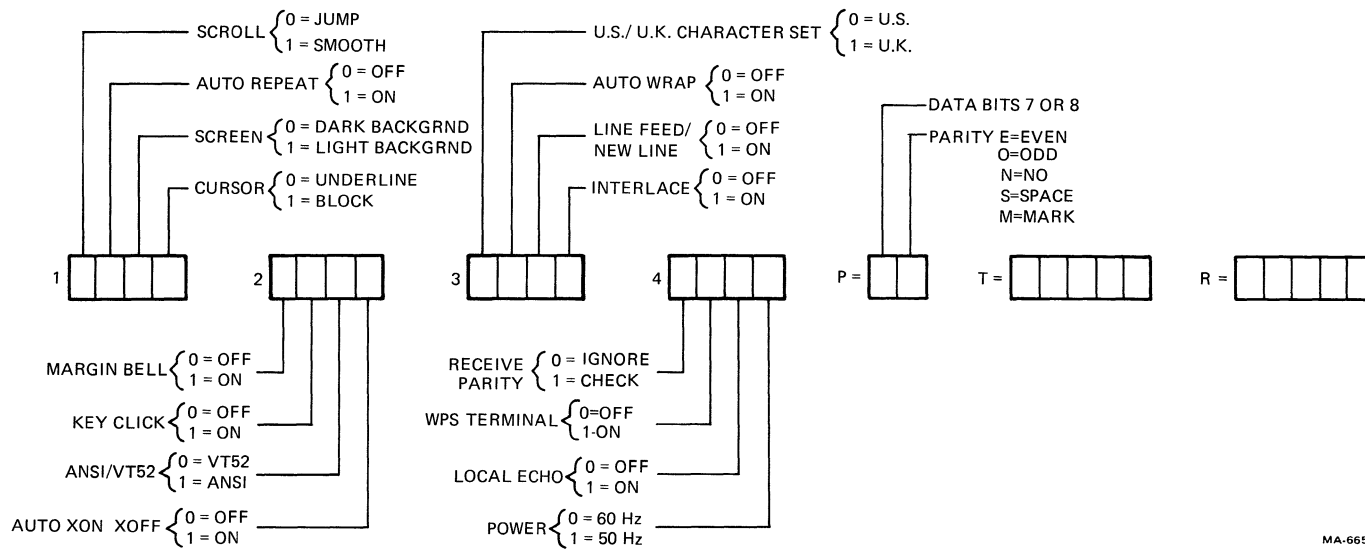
SCROLL $\begin{cases} 0 = \text{JUMP} \\ 1 = \text{SMOOTH} \end{cases}$

AUTO REPEAT $\begin{cases} 0 = \text{OFF} \\ 1 = \text{ON} \end{cases}$

SCREEN $\begin{cases} 0 = \text{DARK BACKGRND} \\ 1 = \text{LIGHT BACKGRND} \end{cases}$

CURSOR $\begin{cases} 0 = \text{UNDERLINE} \\ 1 = \text{BLOCK} \end{cases}$

U.S./ U.K. CHARACTER SET $\begin{cases} 0 = \text{U.S.} \\ 1 = \text{U.K.} \end{cases}$

AUTO WRAP $\begin{cases} 0 = \text{OFF} \\ 1 = \text{ON} \end{cases}$

LINE FEED/ NEW LINE $\begin{cases} 0 = \text{OFF} \\ 1 = \text{ON} \end{cases}$

INTERLACE $\begin{cases} 0 = \text{OFF} \\ 1 = \text{ON} \end{cases}$

DATA BITS 7 OR 8

PARITY E=EVEN
O=ODD
N=NO
S=SPACE
M=MARK

1

2

3

4

P =

T =

R =

MARGIN BELL $\begin{cases} 0 = \text{OFF} \\ 1 = \text{ON} \end{cases}$

KEY CLICK $\begin{cases} 0 = \text{OFF} \\ 1 = \text{ON} \end{cases}$

ANSI/VT52 $\begin{cases} 0 = \text{VT52} \\ 1 = \text{ANSI} \end{cases}$

AUTO XON XOFF $\begin{cases} 0 = \text{OFF} \\ 1 = \text{ON} \end{cases}$

RECEIVE PARITY $\begin{cases} 0 = \text{IGNORE} \\ 1 = \text{CHECK} \end{cases}$

WPS TERMINAL $\begin{cases} 0\text{=OFF} \\ 1\text{-ON} \end{cases}$

LOCAL ECHO $\begin{cases} 0 = \text{OFF} \\ 1 = \text{ON} \end{cases}$

POWER $\begin{cases} 0 = 60 \text{ Hz} \\ 1 = 50 \text{ Hz} \end{cases}$

MA-665